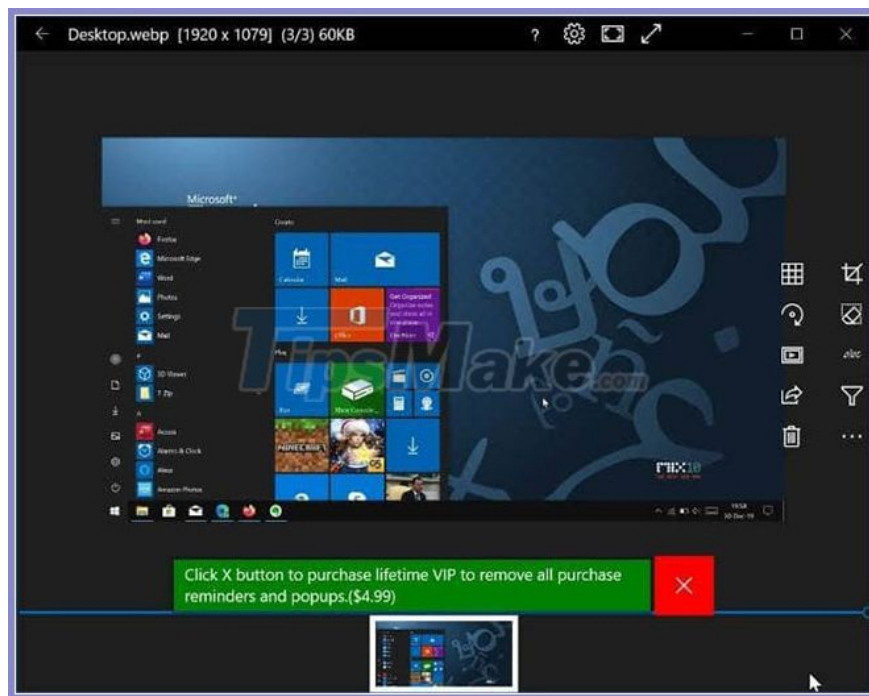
Desktop.webp [1920 x 1079] (3/3) 60KB

?

Microsoft

Most used

Firefox

Microsoft Edge

Word

Photos

Settings

Mail

Create

Calendar

Mail

Office

Get Organized

Play

3D Viewer

7-Zip

Access

Alarms & Clock

Alexa

Amazon Photos

Xbox Console

MINECRAFT

TipsMake.com

MIX10

Click X button to purchase lifetime VIP to remove all purchase reminders and popups.($4.99)